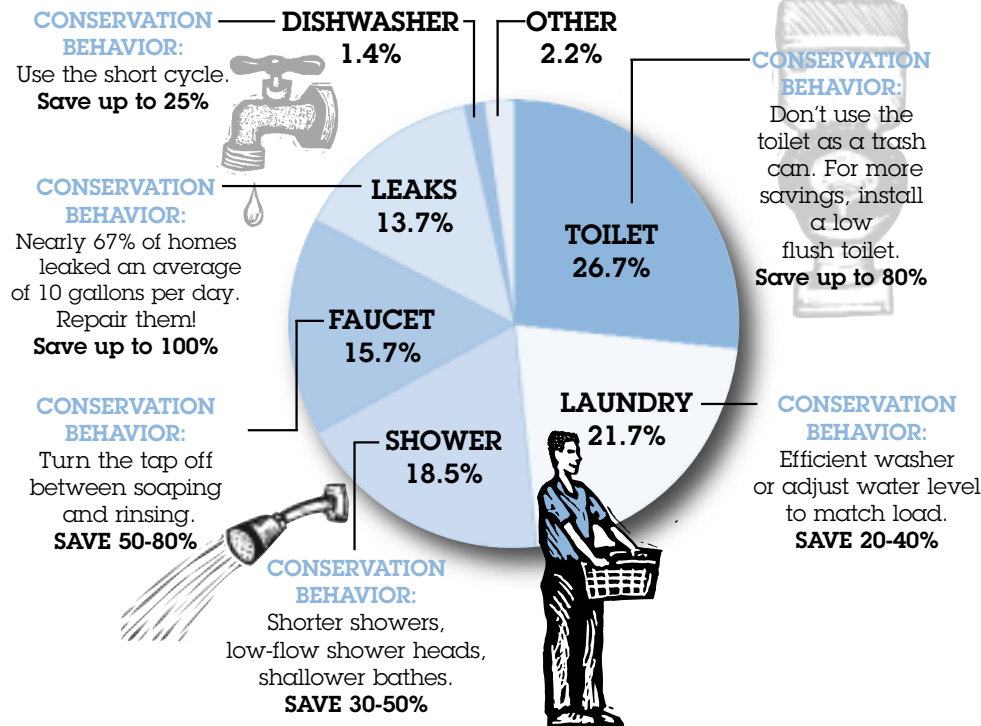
CONSERVATION BEHAVIOR:
Use the short cycle.
Save up to 25%

DISHWASHER
1.4%

OTHER
2.2%

CONSERVATION BEHAVIOR:
Don't use the toilet as a trash can. For more savings, install a low flush toilet.
Save up to 80%

CONSERVATION BEHAVIOR:
Nearly 67% of homes leaked an average of 10 gallons per day. Repair them!
Save up to 100%

LEAKS
13.7%

TOILET
26.7%

FAUCET
15.7%

CONSERVATION BEHAVIOR:
Turn the tap off between soaping and rinsing.
SAVE 50-80%

LAUNDRY
21.7%

SHOWER
18.5%

CONSERVATION BEHAVIOR:
Efficient washer or adjust water level to match load.
SAVE 20-40%

CONSERVATION BEHAVIOR:
Shorter showers, low-flow shower heads, shallower bathes.
SAVE 30-50%